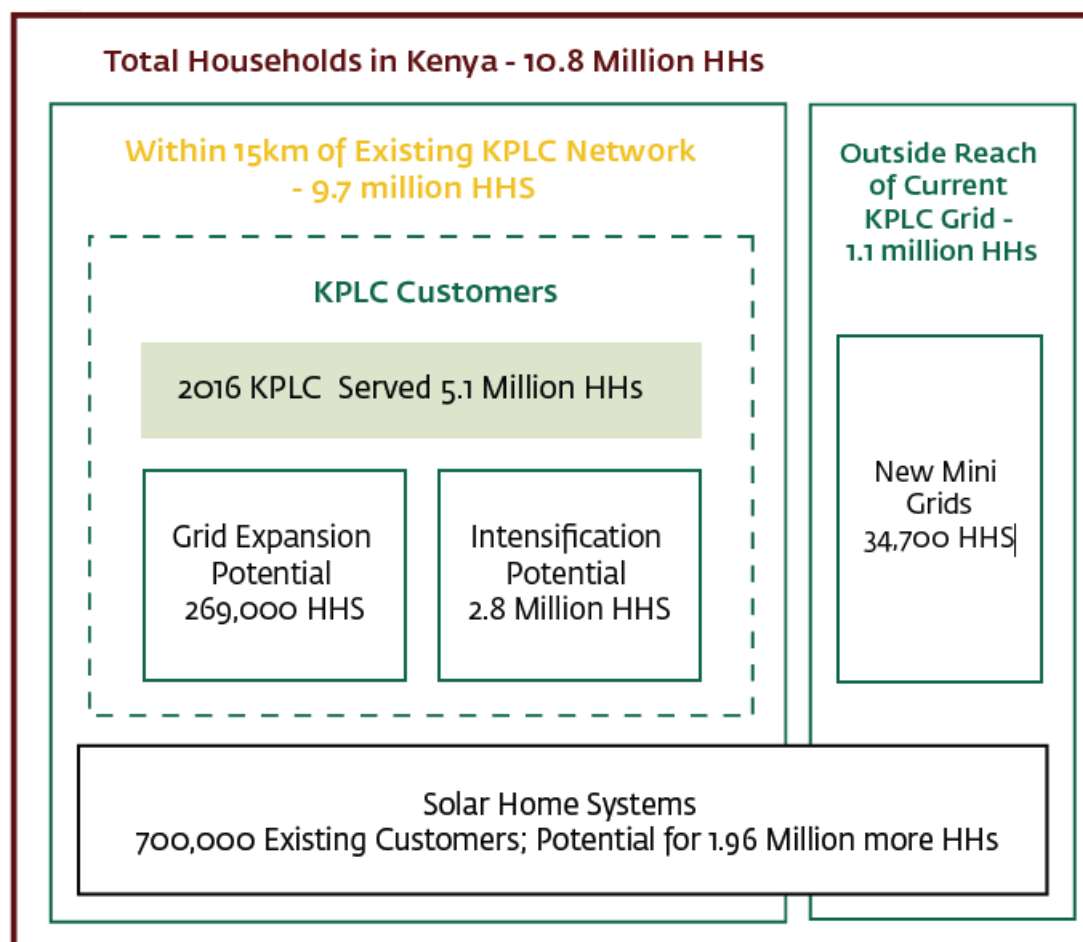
Total Households in Kenya - 10.8 Million HHs

Within 15km of Existing KPLC Network - 9.7 million HHS

KPLC Customers

2016 KPLC Served 5.1 Million HHs

Grid Expansion Potential 269,000 HHS

Intensification Potential 2.8 Million HHS

Outside Reach of Current KPLC Grid - 1.1 million HHs

New Mini Grids 34,700 HHS

Solar Home Systems
700,000 Existing Customers; Potential for 1.96 Million more HHs